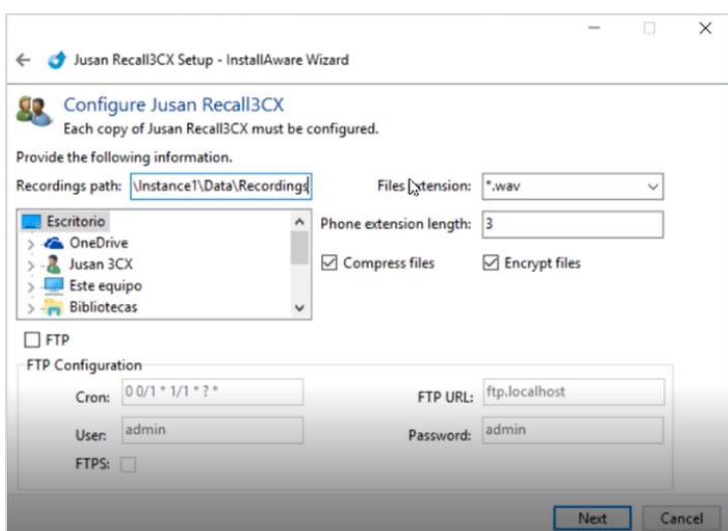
Jusan Recall3CX Setup - InstallAware Wizard

Configure Jusan Recall3CX
Each copy of Jusan Recall3CX must be configured.

Provide the following information.

Recordings path: \Instance1\Data\Recordings

Files extension: *.wav

Phone extension length: 3

Compress files

Encrypt files

Escritorio
OneDrive
Jusan 3CX
Este equipo
Bibliotecas

FTP

FTP Configuration

Cron: 0 0/1 * 1/1 * ? *

FTP URL: ftp.localhost

User: admin

Password: admin

FTPS:

Next

Cancel